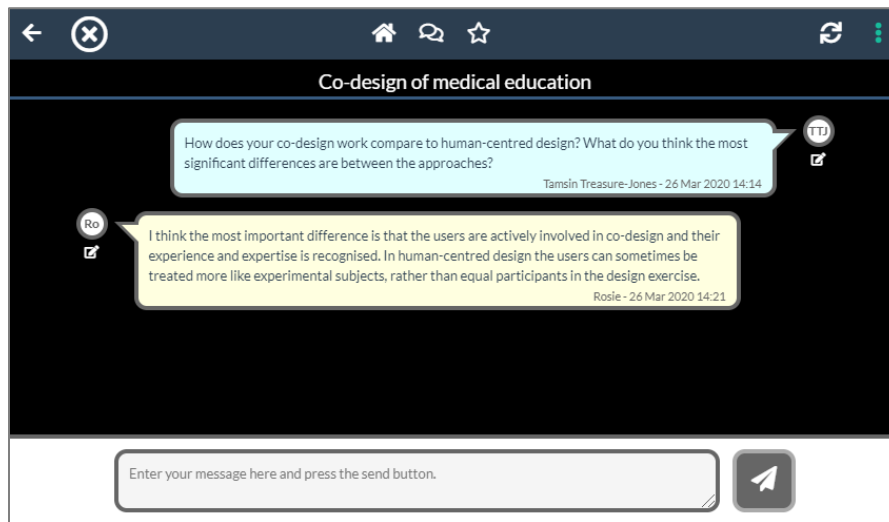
Co-design of medical education

TTJ

How does your co-design work compare to human-centred design? What do you think the most significant differences are between the approaches?

Tamsin Treasure-Jones - 26 Mar 2020 14:14

Ro

I think the most important difference is that the users are actively involved in co-design and their experience and expertise is recognised. In human-centred design the users can sometimes be treated more like experimental subjects, rather than equal participants in the design exercise.

Rosie - 26 Mar 2020 14:21

Enter your message here and press the send button.